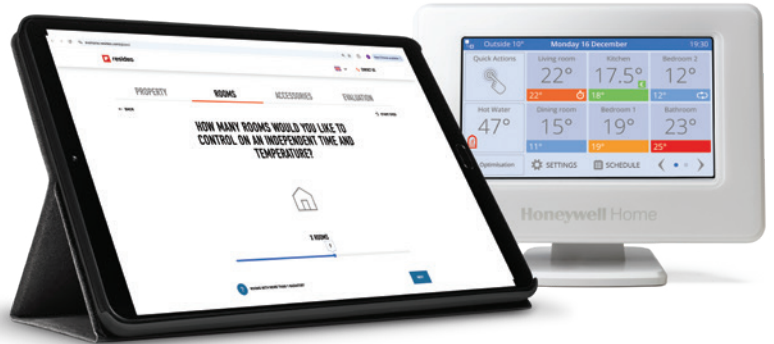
resideo

PROPERTY
ROOMS
ACCESSORIES
EVALUATION

HOW MANY ROOMS WOULD YOU LIKE TO CONTROL ON AN INDEPENDENT TIME AND TEMPERATURE?

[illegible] ROOMS

Outside 10°
Monday 16 December
19:30

Quick Actions

Living room
22°
22°

Kitchen
17.5°
18°

Bedroom 2
12°
12°

Hot Water
47°

Dining room
15°
11°

Bedroom 1
19°
19°

Bathroom
23°
25°

Optimisation
SETTINGS
SCHEDULE

Honeywell Home